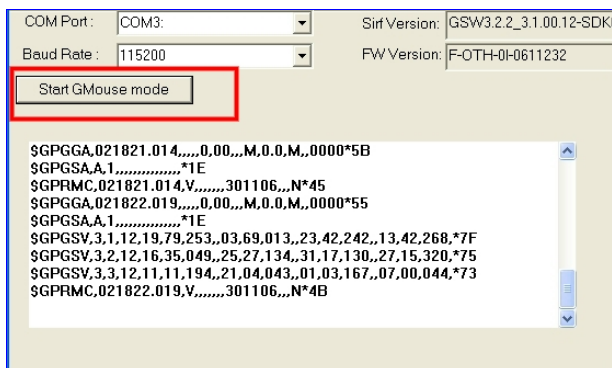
COM Port : COM3:

Sirf Version: GSW3.2.2_3.1.00.12-SDK

Baud Rate : 115200

FW Version: F-OTH-0I-0611232

Start GMouse mode

$GPGGA,021821.014,,,,,0,00,,,M,0.0,M,,0000*5B
$GPGSA,A,1,,,,,,,,,,,,,,,*1E
$GPRMC,021821.014,V,,,,,,,301106,,,N*45
$GPGGA,021822.019,,,,,0,00,,,M,0.0,M,,0000*55
$GPGSA,A,1,,,,,,,,,,,,,,,*1E
$GPGSV,3,1,12,19,79,253,,03,69,013,,23,42,242,,13,42,268,*7F
$GPGSV,3,2,12,16,35,049,,25,27,134,,31,17,130,,27,15,320,*75
$GPGSV,3,3,12,11,11,194,,21,04,043,,01,03,167,,07,00,044,*73
$GPRMC,021822.019,V,,,,,,,301106,,,N*4B